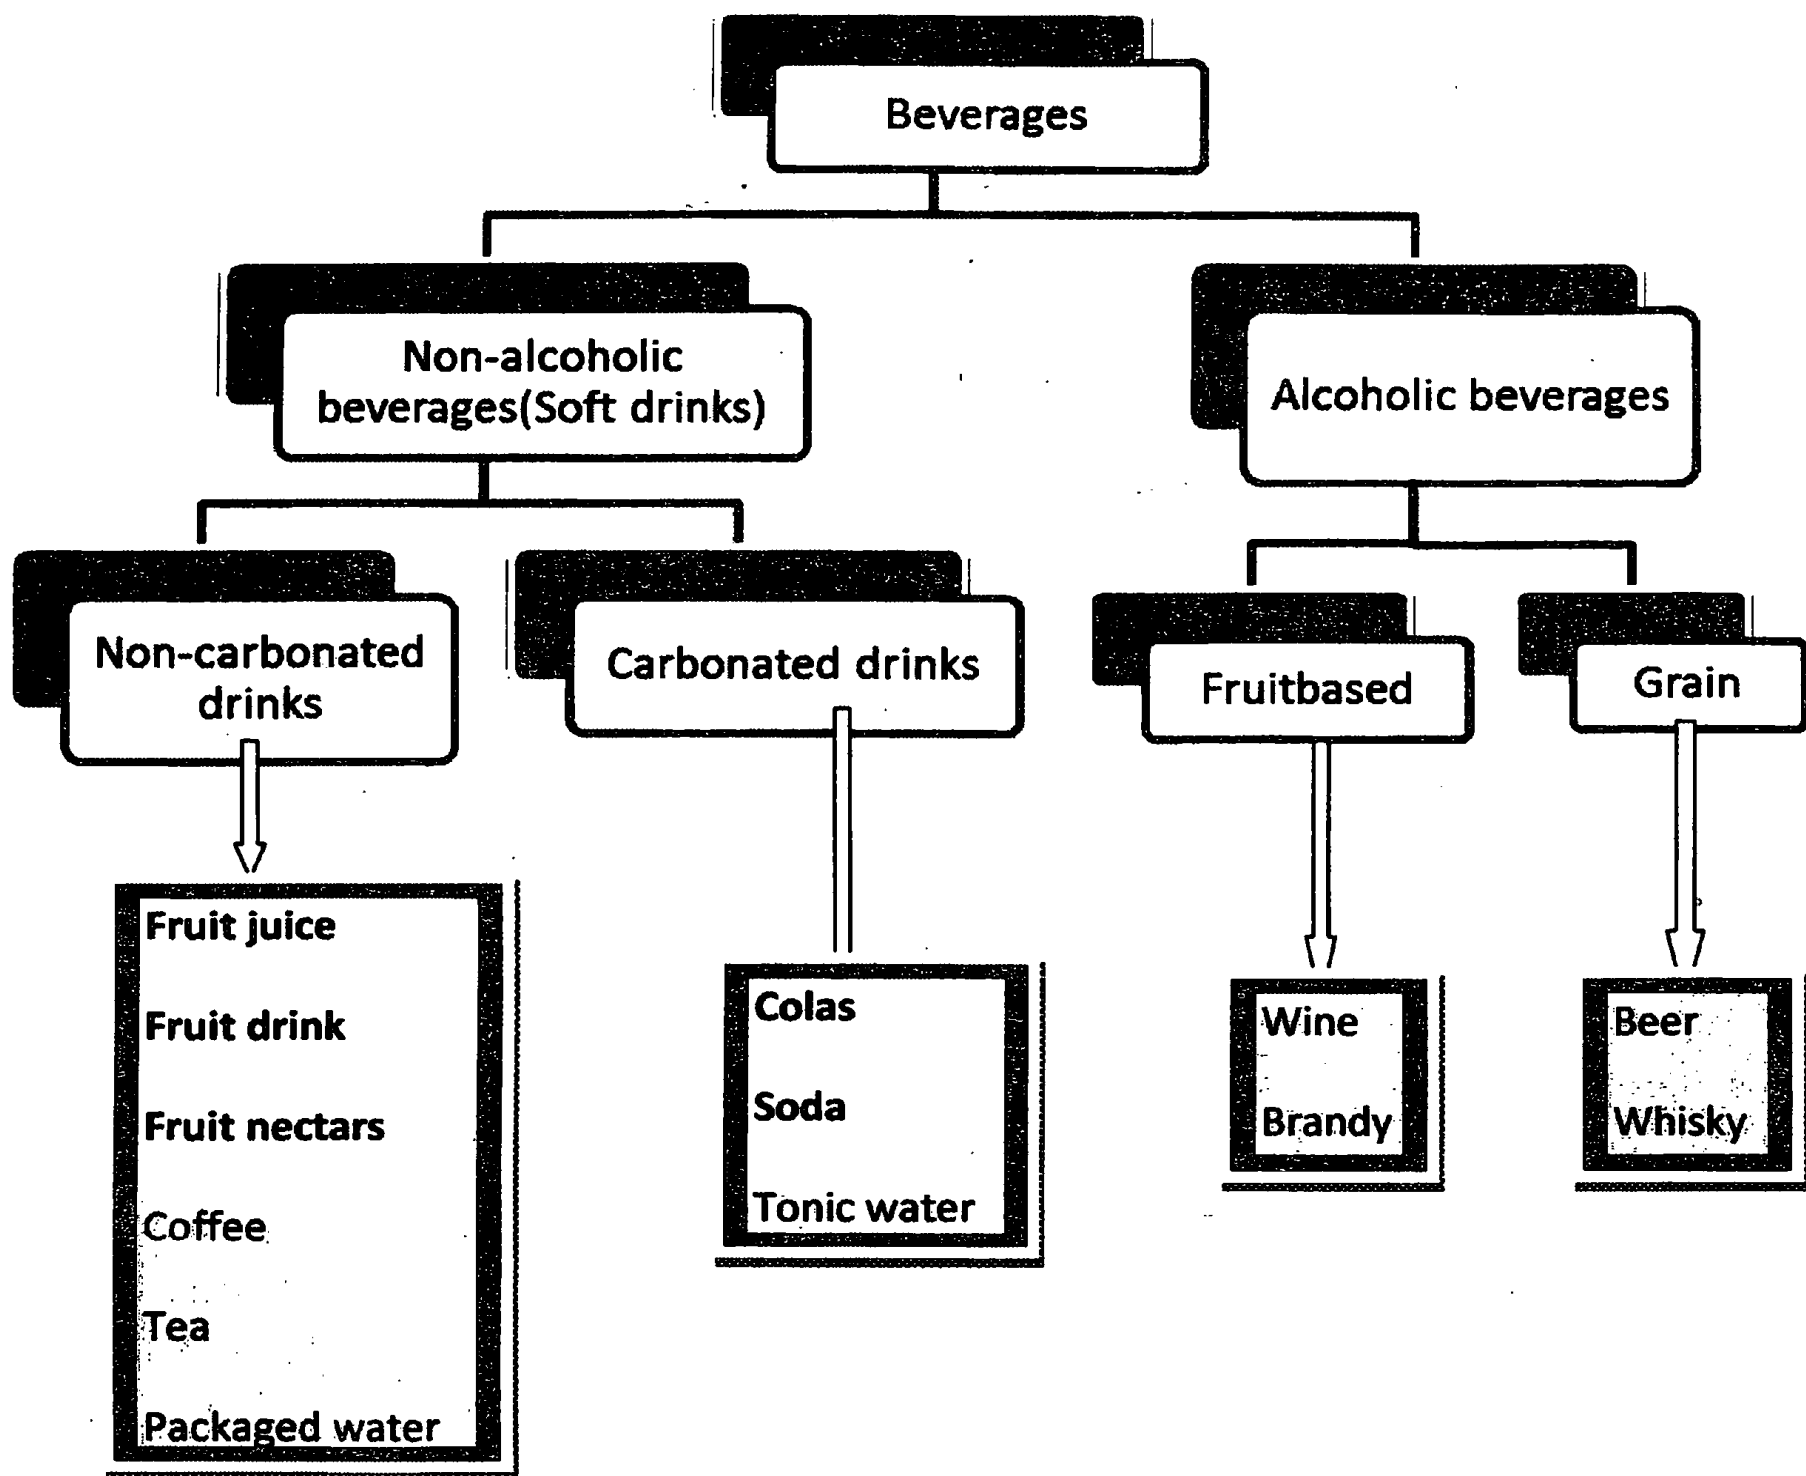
Beverages

Non-alcoholic beverages(Soft drinks)

Alcoholic beverages

Non-carbonated drinks

Carbonated drinks

Fruitbased

Grain

Fruit juice

Fruit drink

Fruit nectars

Coffee

Tea

Packaged water

Colas

Soda

Tonic water

Wine

Brandy

Beer

Whisky